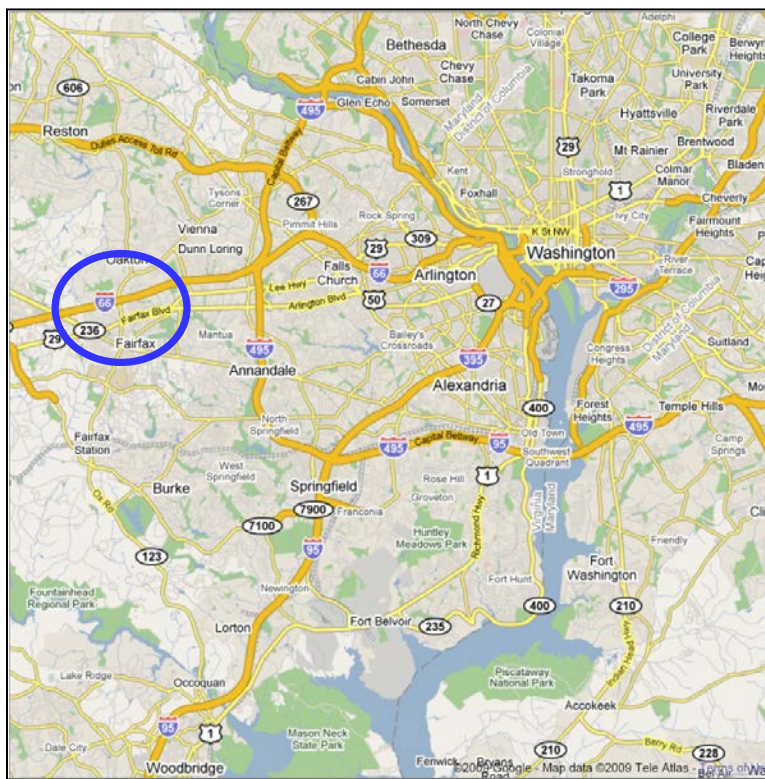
North Chevy Chase
Adelphi
Bethesda
Colonial Village
College Park
Berwyn Heights
606
Chevy Chase
Cabin John
Takoma Park
University Park
Glen Echo
Somerset
495
Hyattsville
Riverdale Park
Reston
Maryland
District of Columbia
29
Dulles Access Toll Rd
Capital Beltway
Mt Rainier
Brentwood
Bladen
Kent
Stronghold
Colmar Manor
Tysons Corner
267
Foxhall
1
Cheverly
Pimmit Hills
Rock Spring
Ivy City
Fairmount Heights
Vienna
29
309
K St NW
Dunn Loring
Washington
Cap Heights
Oakton
Falls Church
66
Arlington
River Terrace
295
66
Lee Hwy
Arlington Blvd
50
27
Fairfax Blvd
236
29
Mantua
Fairfax
Bailey's Crossroads
District of Columbia
Maryland
Suitland
495
395
Congress Heights
Annandale
Mo
Alexandria
400
Forest Heights
Temple Hills
North Springfield
Old Town
495
Fairfax Station
495
Capital Beltway
95
Southwest Quadrant
Camp Springs
West Springfield
Rose Hill
1
Burke
Springfield
Groveton
Virginia
Maryland
7900
Franconia
7100
Huntley Meadows Park
Richmond Hwy
Cli
Friendly
123
95
Fort Washington
Fountainhead Regional Park
Newington
Fort Hunt
400
210
Lorton
Fort Belvoir
235
Indian Head Hwy
Lake Ridge
Piscataway National Park
Occoquan
Accokeek
95
1
Mason Neck State Park
Bryan Rd
Dale City
210
228
Woodbridge
Fenwick
Bryans Road
©2009 Google - Map data ©2009 Tele Atlas - Terms of Use
Bel Air
Wa